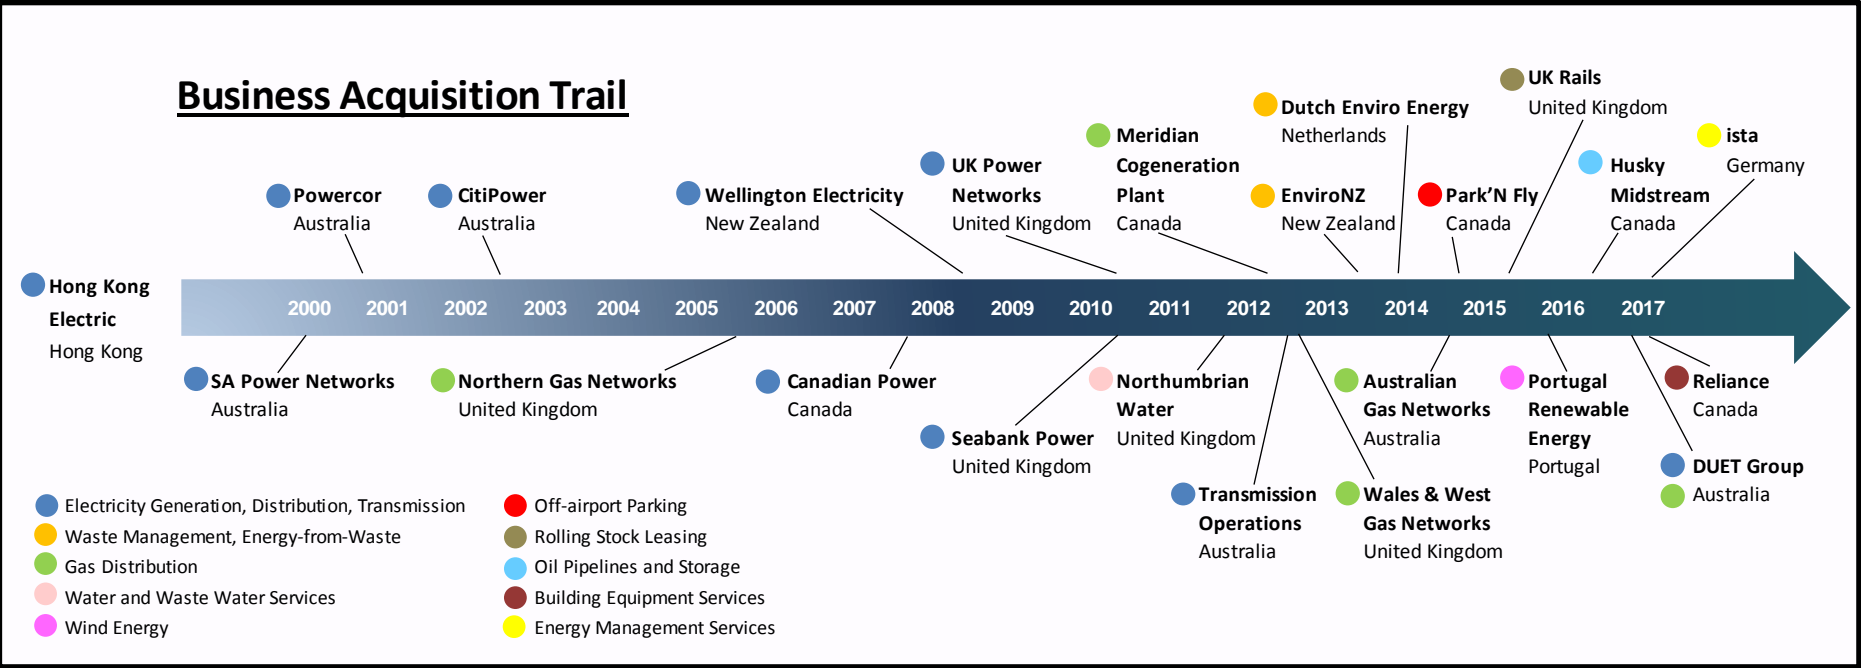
Business Acquisition Trail

UK Rails
United Kingdom

Dutch Enviro Energy
Netherlands

Meridian Cogeneration Plant
Canada

ista
Germany

UK Power Networks
United Kingdom

Husky Midstream
Canada

Powercor
Australia

CitiPower
Australia

Wellington Electricity
New Zealand

EnviroNZ
New Zealand

Park'N Fly
Canada

Hong Kong Electric
Hong Kong

2000 2001 2002 2003 2004 2005 2006 2007 2008 2009 2010 2011 2012 2013 2014 2015 2016 2017

SA Power Networks
Australia

Northern Gas Networks
United Kingdom

Canadian Power
Canada

Northumbrian Water
United Kingdom

Australian Gas Networks
Australia

Portugal Renewable Energy
Portugal

Reliance
Canada

Seabank Power
United Kingdom

DUET Group
Australia

Transmission Operations
Australia

Wales & West Gas Networks
United Kingdom

Electricity Generation, Distribution, Transmission
Waste Management, Energy-from-Waste
Gas Distribution
Water and Waste Water Services
Wind Energy
Off-airport Parking
Rolling Stock Leasing
Oil Pipelines and Storage
Building Equipment Services
Energy Management Services